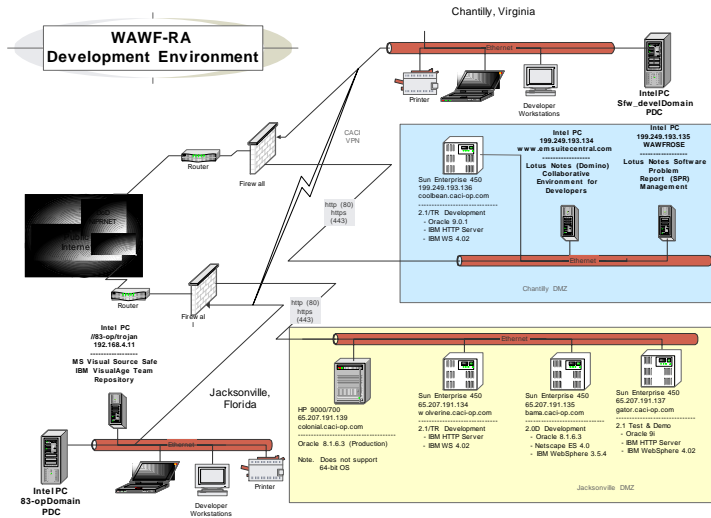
WAWF-RA
Development Environment

Chantilly, Virginia

Ethernet

Printer

Developer Workstations

IntelPC
Sfw_develDomain
PDC

CACI VPN

Router

Firewall

NIPRNET
Internet

http (80)
https (443)

Intel PC
199.249.193.134
www.emsuitecentral.com
Lotus Notes (Domino) Collaborative Environment for Developers

Intel PC
199.249.193.135
WAWFROSE
Lotus Notes Software Problem Report (SPR) Management

Sun Enterprise 450
199.249.193.136
coolbean.caci-op.com
2.1/TR Development
- Oracle 9.0.1
- IBM HTTP Server
- IBM WS 4.02

Ethernet

Chantilly DMZ

Router

Firewall

http (80)
https (443)

Intel PC
//83-op/trojan
192.168.4.11
MS Visual Source Safe
IBM VisualAge Team Repository

Jacksonville, Florida

Ethernet

HP 9000/700
65.207.191.139
colonial.caci-op.com
Oracle 8.1.6.3 (Production)
Note. Does not support 64-bit OS

Sun Enterprise 450
65.207.191.134
wolverine.caci-op.com
2.1/TR Development
- IBM HTTP Server
- IBM WS 4.02

Sun Enterprise 450
65.207.191.133
bama.caci-op.com
2.0D Development
- Oracle 8.1.6.3
- Netscape ES 4.0
- IBM WebSphere 3.5.4

Sun Enterprise 450
65.207.191.137
gator.caci-op.com
2.1 Test & Demo
- Oracle 9i
- IBM HTTP Server
- IBM WebSphere 4.02

Ethernet

IntelPC
83-opDomain
PDC

Developer Workstations

Printer

Jacksonville DMZ